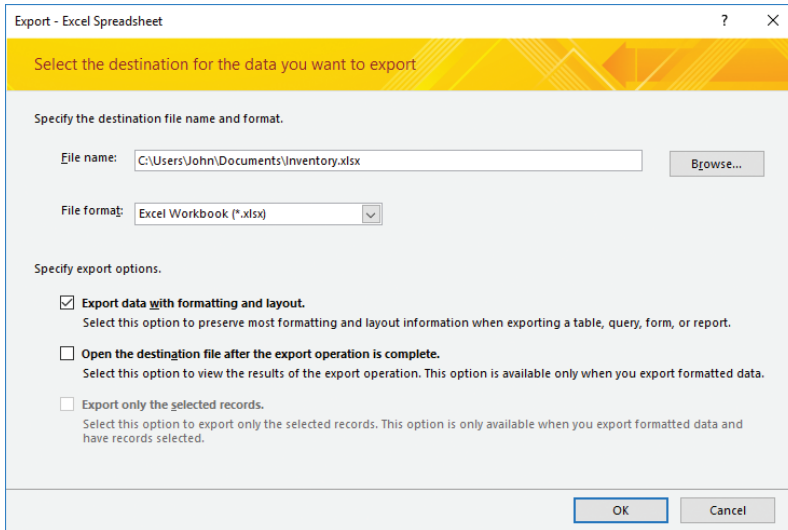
Export - Excel Spreadsheet

?

×

Select the destination for the data you want to export

Specify the destination file name and format.

File name: C:\Users\John\Documents\Inventory.xlsx

Browse...

File format: Excel Workbook (*.xlsx)

Specify export options.

Export data with formatting and layout.
Select this option to preserve most formatting and layout information when exporting a table, query, form, or report.

Open the destination file after the export operation is complete.
Select this option to view the results of the export operation. This option is available only when you export formatted data.

Export only the selected records.
Select this option to export only the selected records. This option is only available when you export formatted data and have records selected.

OK

Cancel